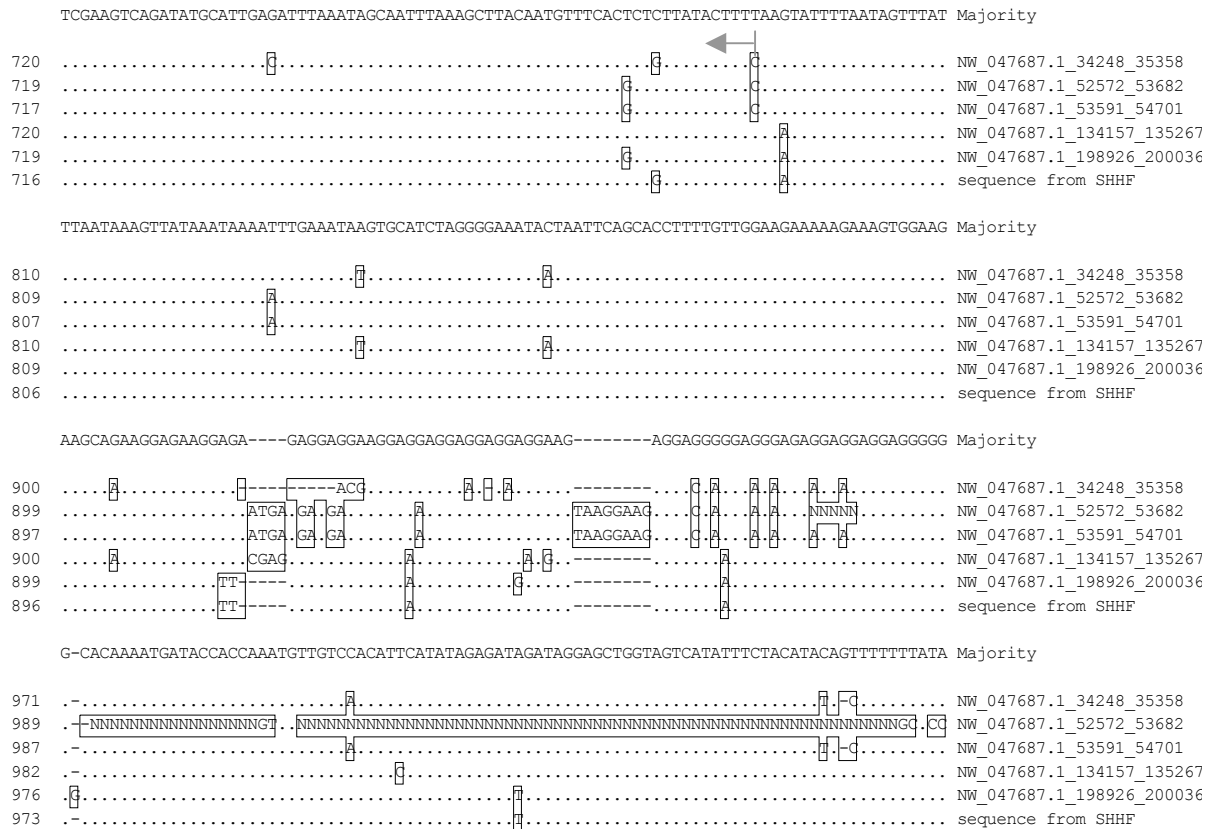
TCGAAGTCAGATATGCATTGAGATTTAAATAGCAATTTAAAGCTTACAATGTTTCACTCTCTTATACTTTTAAGTATTTTAATAGTTTAT Majority

720 ....................C..................................G.........C.................. NW_047687.1_34248_35358
719 ...................................................G.............C.................. NW_047687.1_52572_53682
717 ...................................................G.............C.................. NW_047687.1_53591_54701
720 ...................................................................A................ NW_047687.1_134157_135267
719 ...................................................G...............A................ NW_047687.1_198926_200036
716 ......................................................G............A................ sequence from SHHF

TTAATAAAGTTATAAATAAAATTTGAAATAAGTGCATCTAGGGGAAATACTAATTCAGCACCTTTTGTTGGAAGAAAAAGAAAGTGGAAG Majority

810 ...........................T..................A..................................... NW_047687.1_34248_35358
809 ....................A............................................................... NW_047687.1_52572_53682
807 ....................A............................................................... NW_047687.1_53591_54701
810 ...........................T..................A..................................... NW_047687.1_134157_135267
809 .................................................................................... NW_047687.1_198926_200036
806 .................................................................................... sequence from SHHF

AAGCAGAAGGAGAAGGAGA----GAGGAGGAAGGAGGAGGAGGAGGAGGAAG-------AGGAGGGGGAGGGAGAGGAGGAGGAGGGGG Majority

900 ....A...........-----------ACG..........A..A..A........--------...C..A...A..A...A..A...... NW_047687.1_34248_35358
899 ..................ATGA.GA.GA.........A..............TAAGGAAG...C..A...A..A...NNNNN........ NW_047687.1_52572_53682
897 ..................ATGA.GA.GA.........A..............TAAGGAAG...C..A...A..A...A..A......... NW_047687.1_53591_54701
900 ....A.............CGAG..............A..........A.G..--------......A...................... NW_047687.1_134157_135267
899 ................TT----..............A.........G.....--------......A...................... NW_047687.1_198926_200036
896 ................TT----..............A...............--------......A...................... sequence from SHHF

G-CACAAAATGATACCACCAAATGTTGTCCACATTCATATAGAGATAGATAGGAGCTGGTAGTCATATTTCTACATACAGTTTTTTTATA Majority

971 .-..........................A.....................................................T.-C........ NW_047687.1_34248_35358
989 .-NNNNNNNNNNNNNNNNNGT..NNNNNNNNNNNNNNNNNNNNNNNNNNNNNNNNNNNNNNNNNNNNNNNNNNNNNNNNNNNNNNNGC.CC NW_047687.1_52572_53682
987 .-..........................A.....................................................T.-C........ NW_047687.1_53591_54701
982 .-..............................G.................................................... NW_047687.1_134157_135267
976 .G........................................T.......................................... NW_047687.1_198926_200036
973 .-........................................T.......................................... sequence from SHHF